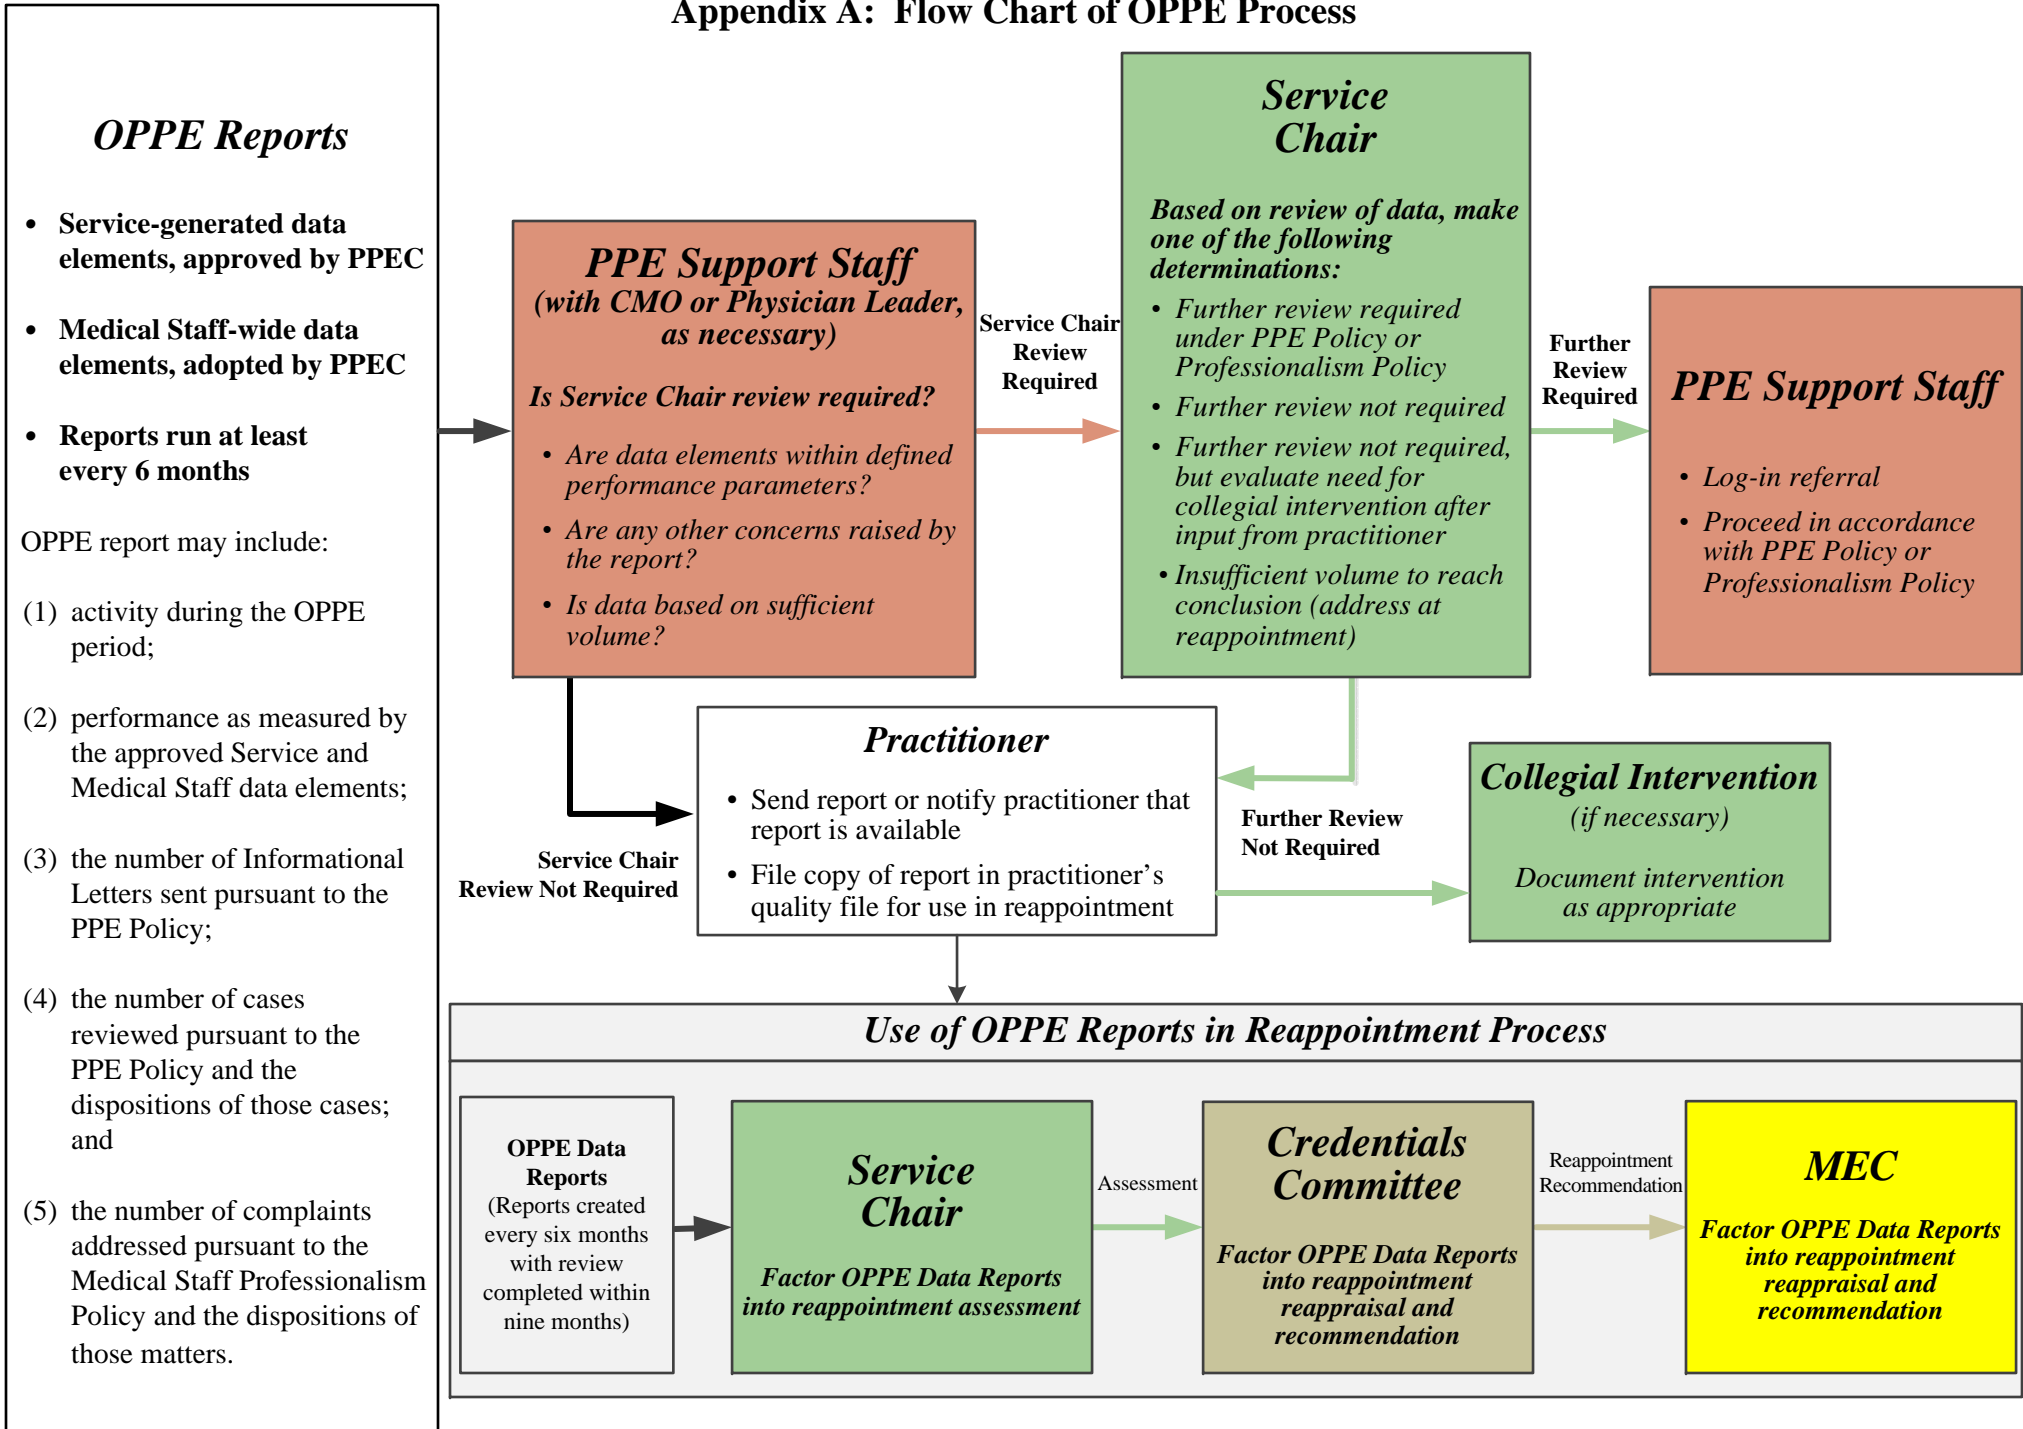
Appendix A: Flow Chart of OPPE Process

OPPE Reports

- Service-generated data elements, approved by PPEC
- Medical Staff-wide data elements, adopted by PPEC
- Reports run at least every 6 months

OPPE report may include:

(1) activity during the OPPE period;

(2) performance as measured by the approved Service and Medical Staff data elements;

(3) the number of Informational Letters sent pursuant to the PPE Policy;

(4) the number of cases reviewed pursuant to the PPE Policy and the dispositions of those cases; and

(5) the number of complaints addressed pursuant to the Medical Staff Professionalism Policy and the dispositions of those matters.

PPE Support Staff
(with CMO or Physician Leader, as necessary)

Is Service Chair review required?

- Are data elements within defined performance parameters?
- Are any other concerns raised by the report?
- Is data based on sufficient volume?

Service Chair Review Required

Service Chair

Based on review of data, make one of the following determinations:

- Further review required under PPE Policy or Professionalism Policy
- Further review not required
- Further review not required, but evaluate need for collegial intervention after input from practitioner
- Insufficient volume to reach conclusion (address at reappointment)

Further Review Required

PPE Support Staff

- Log-in referral
- Proceed in accordance with PPE Policy or Professionalism Policy

Service Chair Review Not Required

Practitioner

- Send report or notify practitioner that report is available
- File copy of report in practitioner's quality file for use in reappointment

Further Review Not Required

Collegial Intervention
(if necessary)

Document intervention as appropriate

Use of OPPE Reports in Reappointment Process

OPPE Data Reports
(Reports created every six months with review completed within nine months)

Service Chair

Factor OPPE Data Reports into reappointment assessment

Assessment

Credentials Committee

Factor OPPE Data Reports into reappointment reappraisal and recommendation

Reappointment Recommendation

MEC

Factor OPPE Data Reports into reappointment reappraisal and recommendation